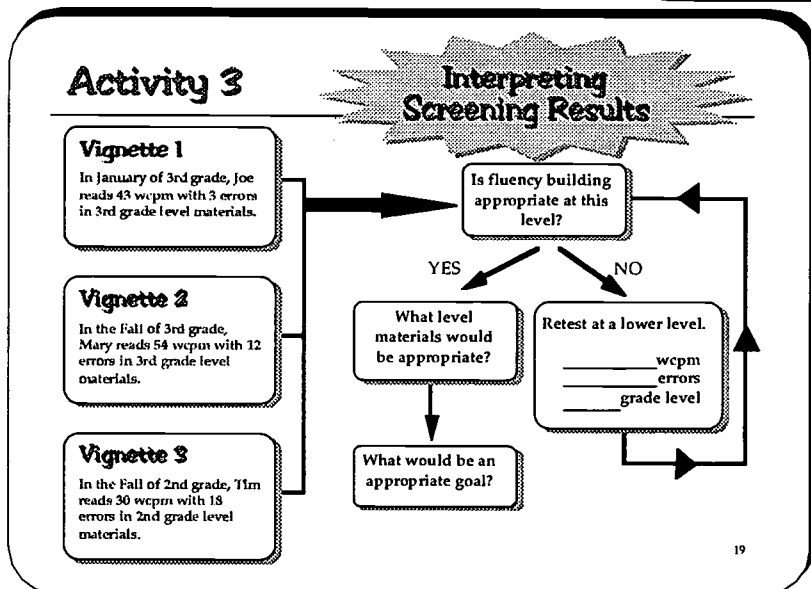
Activity 3

Interpreting Screening Results

Vignette 1

In January of 3rd grade, Joe reads 43 wcpm with 3 errors in 3rd grade level materials.

Vignette 2

In the Fall of 3rd grade, Mary reads 54 wcpm with 12 errors in 3rd grade level materials.

Vignette 3

In the Fall of 2nd grade, Tim reads 30 wcpm with 18 errors in 2nd grade level materials.

Is fluency building appropriate at this level?

YES

NO

What level materials would be appropriate?

What would be an appropriate goal?

Retest at a lower level.

________ wcpm
________ errors
________ grade level

19